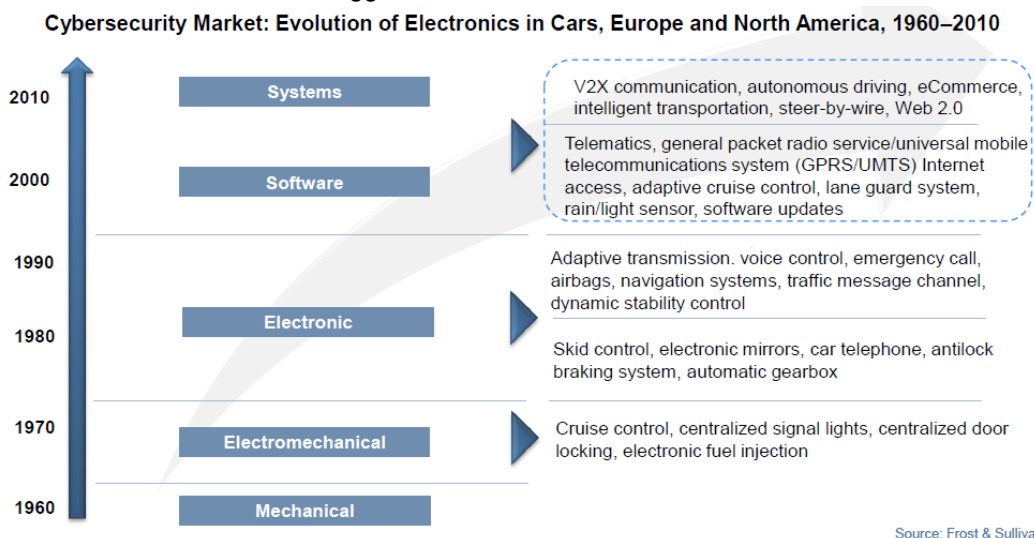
Cybersecurity Market: Evolution of Electronics in Cars, Europe and North America, 1960–2010

2010

Systems

V2X communication, autonomous driving, eCommerce, intelligent transportation, steer-by-wire, Web 2.0

Telematics, general packet radio service/universal mobile telecommunications system (GPRS/UMTS) Internet access, adaptive cruise control, lane guard system, rain/light sensor, software updates

2000

Software

1990

Adaptive transmission. voice control, emergency call, airbags, navigation systems, traffic message channel, dynamic stability control

1980

Electronic

Skid control, electronic mirrors, car telephone, antilock braking system, automatic gearbox

1970

Electromechanical

Cruise control, centralized signal lights, centralized door locking, electronic fuel injection

1960

Mechanical

Source: Frost & Sulliva